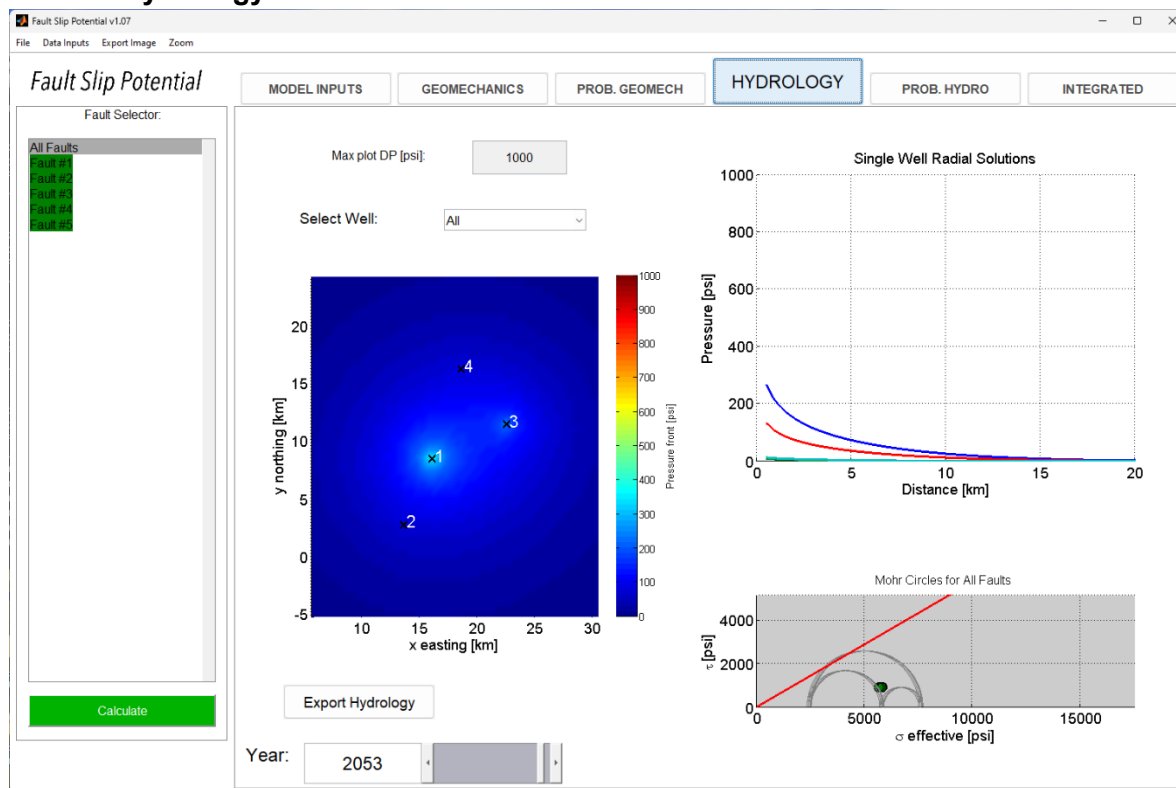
Fault Slip Potential v1.07

File Data Inputs Export Image Zoom

Fault Slip Potential

MODEL INPUTS GEOMECHANICS PROB. GEOMECH HYDROLOGY PROB. HYDRO INTEGRATED

Fault Selector:

All Faults
Fault #1
Fault #2
Fault #3
Fault #4
Fault #5

Calculate

Max plot DP [psi]: 1000

Select Well: All

y northing [km]
20
15
10
5
0
-5
10 15 20 25 30
x easting [km]
1
2
3
4

Pressure front [psi]
1000 900 800 700 600 500 400 300 200 100 0

Export Hydrology

Year: 2053

Single Well Radial Solutions
Pressure [psi]
1000
800
600
400
200
0
0 5 10 15 20
Distance [km]

Mohr Circles for All Faults
$\tau$ [psi]
4000
2000
0
0 5000 10000 15000
$\sigma$ effective [psi]